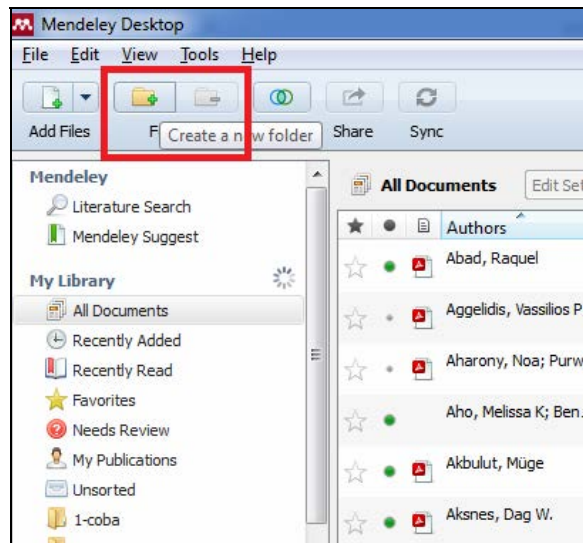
Mendeley Desktop

File Edit View Tools Help

Add Files F Create a n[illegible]w folder Share Sync

Mendeley
Literature Search
Mendeley Suggest

My Library
All Documents
Recently Added
Recently Read
Favorites
Needs Review
My Publications
Unsorted
1-coba

All Documents Edit Set

Authors
Abad, Raquel
Aggelidis, Vassilios P
Aharony, Noa; Purw
Aho, Melissa K; Ben.
Akbulut, Müge
Aksnes, Dag W.